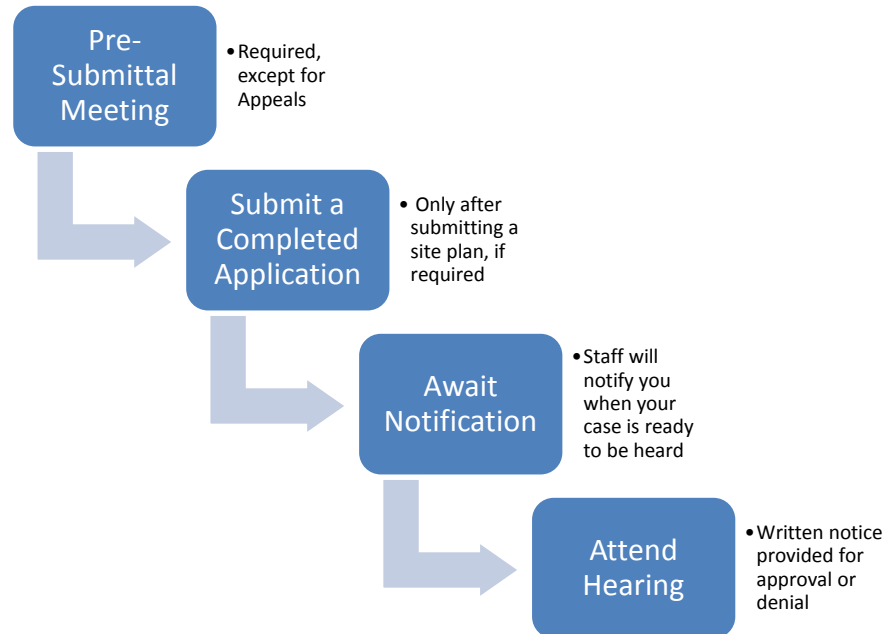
Pre-Submittal Meeting

• Required, except for Appeals

Submit a Completed Application

• Only after submitting a site plan, if required

Await Notification

• Staff will notify you when your case is ready to be heard

Attend Hearing

• Written notice provided for approval or denial